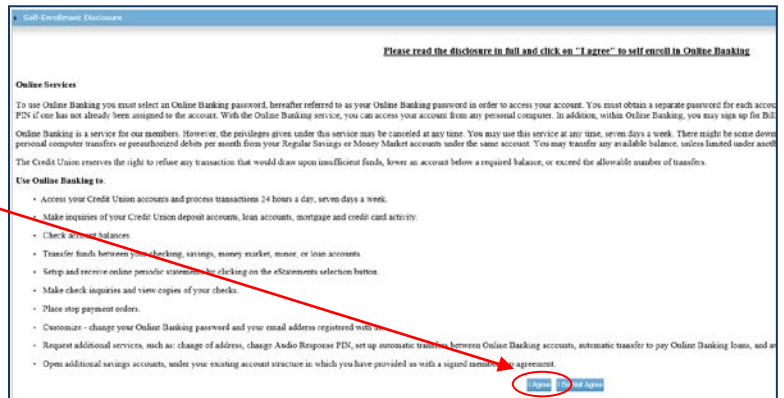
Self-Enrollment Disclosure

Please read the disclosure in full and click on "I agree" to self enroll in Online Banking

Online Services

To use Online Banking you must select an Online Banking password, hereafter referred to as your Online Banking password in order to access your account. You must obtain a separate password for each accou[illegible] PIN if one has not already been assigned to the account. With the Online Banking service, you can access your account from any personal computer. In addition, within Online Banking, you may sign up for Bil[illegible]

Online Banking is a service for our members. However, the privileges given under this service may be canceled at any time. You may use this service at any time, seven days a week. There might be some down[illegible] personal computer transfers or preauthorized debits per month from your Regular Savings or Money Market accounts under the same account. You may transfer any available balance, unless limited under anoth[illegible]

The Credit Union reserves the right to refuse any transaction that would draw upon insufficient funds, lower an account below a required balance, or exceed the allowable number of transfers.

Use Online Banking to:

- Access your Credit Union accounts and process transactions 24 hours a day, seven days a week.
- Make inquiries of your Credit Union deposit accounts, loan accounts, mortgage and credit card activity.
- Check account balances.
- Transfer funds between your checking, savings, money market, minor, or loan accounts.
- Setup and receive online periodic statements by clicking on the eStatements selection button.
- Make check inquiries and view copies of your checks.
- Place stop payment orders.
- Customize - change your Online Banking password and your email address registered with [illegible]
- Request additional services, such as: change of address, change Audio Response PIN, set up automatic transfers between Online Banking accounts, automatic transfer to pay Online Banking loans, and a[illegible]
- Open additional savings accounts, under your existing account structure in which you have provided us with a signed membership agreement.

I Agree I Do Not Agree